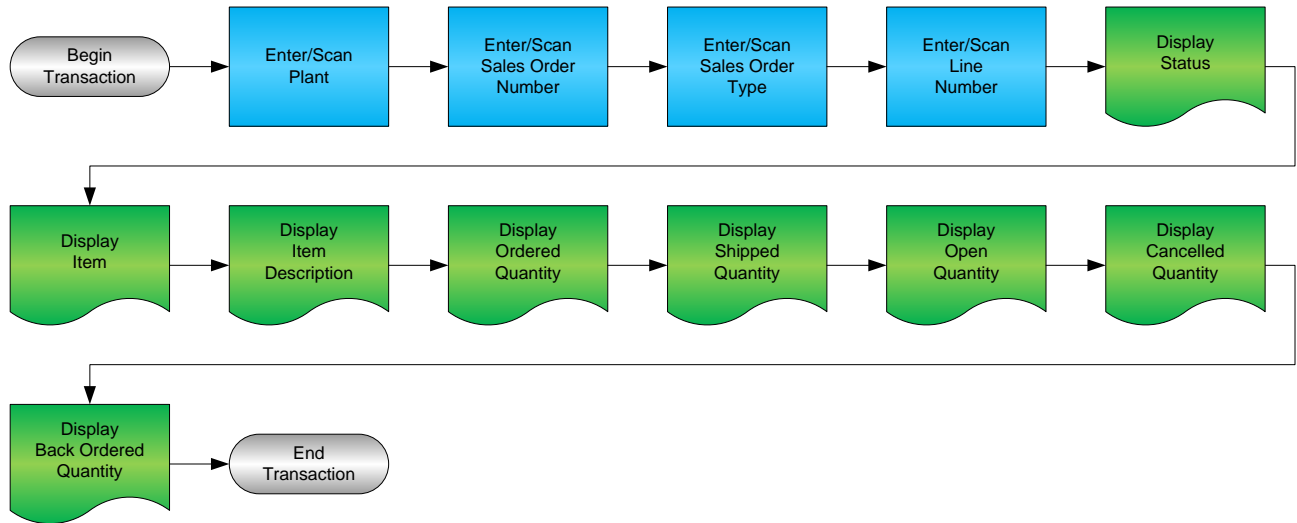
Begin Transaction

Enter/Scan Plant

Enter/Scan Sales Order Number

Enter/Scan Sales Order Type

Enter/Scan Line Number

Display Status

Display Item

Display Item Description

Display Ordered Quantity

Display Shipped Quantity

Display Open Quantity

Display Cancelled Quantity

Display Back Ordered Quantity

End Transaction